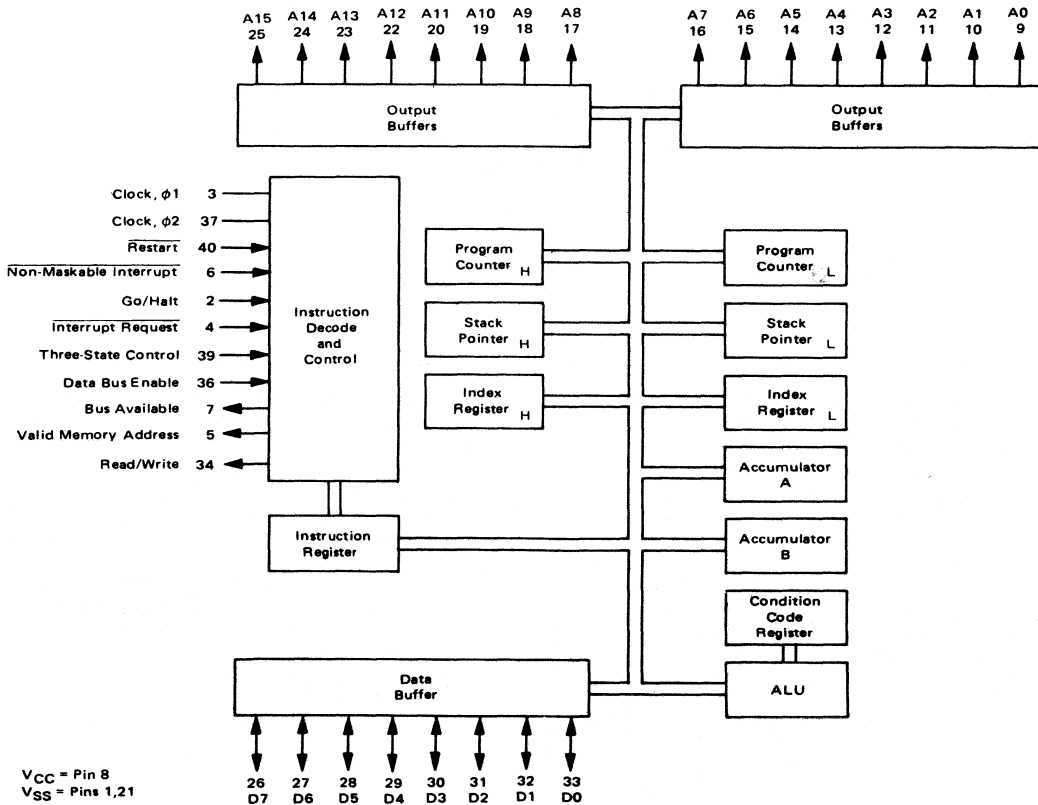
A15 25
A14 24
A13 23
A12 22
A11 20
A10 19
A9 18
A8 17

A7 16
A6 15
A5 14
A4 13
A3 12
A2 11
A1 10
A0 9

Output Buffers

Output Buffers

Clock, $\phi 1$ 3
Clock, $\phi 2$ 37
$\overline{\text{Restart}}$ 40
$\overline{\text{Non-Maskable Interrupt}}$ 6
Go/Halt 2
$\overline{\text{Interrupt Request}}$ 4
Three-State Control 39
Data Bus Enable 36
Bus Available 7
Valid Memory Address 5
Read/Write 34

Instruction Decode and Control

Program Counter H

Stack Pointer H

Index Register H

Program Counter L

Stack Pointer L

Index Register L

Accumulator A

Accumulator B

Instruction Register

Condition Code Register

Data Buffer

ALU

$V_{CC}$ = Pin 8
$V_{SS}$ = Pins 1,21

26 D7
27 D6
28 D5
29 D4
30 D3
31 D2
32 D1
33 D0